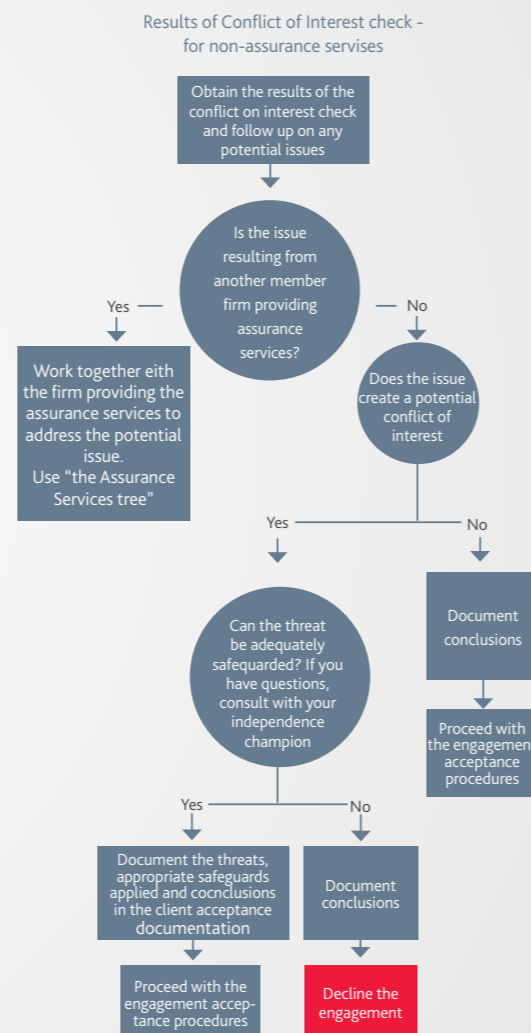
Results of Conflict of Interest check - for non-assurance servises

Obtain the results of the conflict on interest check and follow up on any potential issues

Is the issue resulting from another member firm providing assurance services?

Yes

No

Work together eith the firm providing the assurance services to address the potential issue. Use "the Assurance Services tree"

Does the issue create a potential conflict of interest

Yes

No

Can the threat be adequately safequarded? If you have questions, consult with your independence champion

Document conclusions

Proceed with the engagemen acceptance procedures

Yes

No

Document the threats, appropriate safeguards applied and cocnclusions in the client acceptance documentation

Document conclusions

Proceed with the engagement acceptance procedures

Decline the engagement